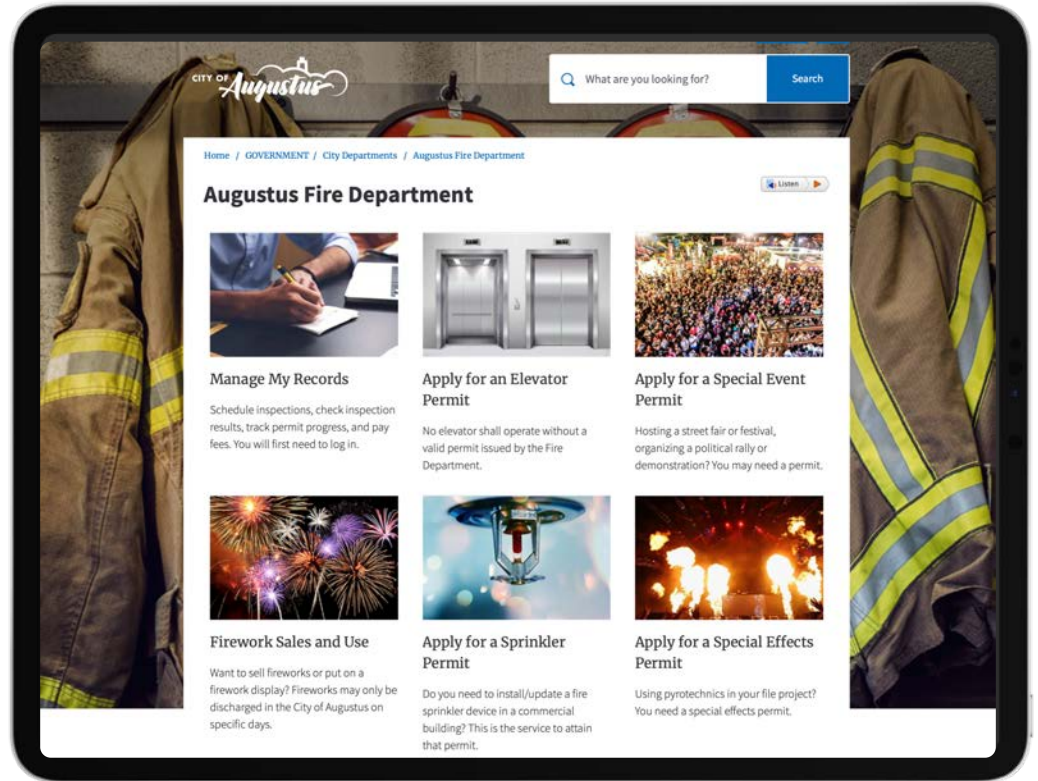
CITY OF Augustus

What are you looking for?

Search

Home / GOVERNMENT / City Departments / Augustus Fire Department

Augustus Fire Department

Listen

Manage My Records

Schedule inspections, check inspection results, track permit progress, and pay fees. You will first need to log in.

Apply for an Elevator Permit

No elevator shall operate without a valid permit issued by the Fire Department.

Apply for a Special Event Permit

Hosting a street fair or festival, organizing a political rally or demonstration? You may need a permit.

Firework Sales and Use

Want to sell fireworks or put on a firework display? Fireworks may only be discharged in the City of Augustus on specific days.

Apply for a Sprinkler Permit

Do you need to install/update a fire sprinkler device in a commercial building? This is the service to attain that permit.

Apply for a Special Effects Permit

Using pyrotechnics in your file project? You need a special effects permit.